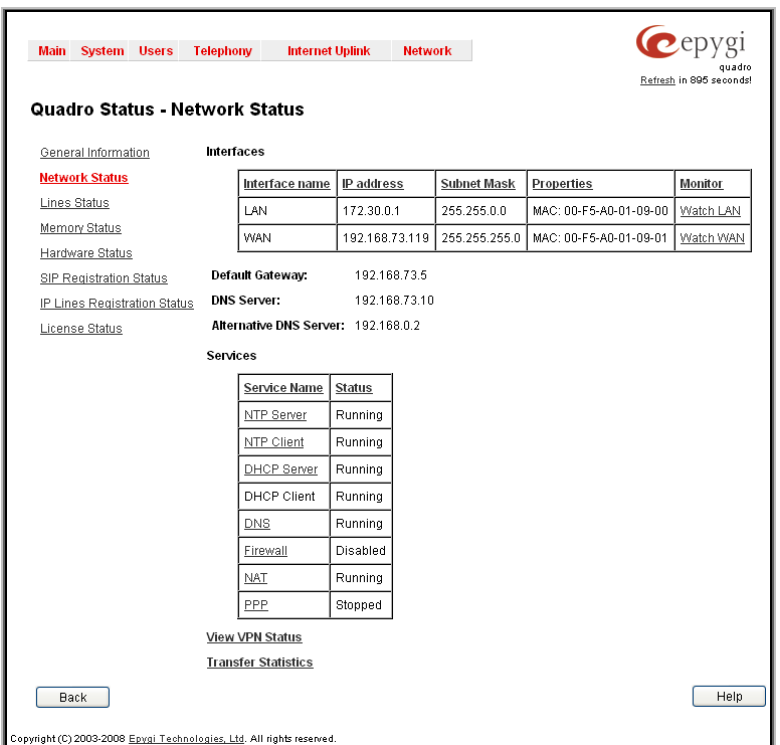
Main System Users Telephony Internet Uplink Network

epygi
quadro
Refresh in 895 seconds!

Quadro Status - Network Status

General Information
Network Status
Lines Status
Memory Status
Hardware Status
SIP Registration Status
IP Lines Registration Status
License Status

Interfaces

| Interface name | IP address | Subnet Mask | Properties | Monitor |
|---|---|---|---|---|
| LAN | 172.30.0.1 | 255.255.0.0 | MAC: 00-F5-A0-01-09-00 | Watch LAN |
| WAN | 192.168.73.119 | 255.255.255.0 | MAC: 00-F5-A0-01-09-01 | Watch WAN |

Default Gateway: 192.168.73.5
DNS Server: 192.168.73.10
Alternative DNS Server: 192.168.0.2

Services

| Service Name | Status |
|---|---|
| NTP Server | Running |
| NTP Client | Running |
| DHCP Server | Running |
| DHCP Client | Running |
| DNS | Running |
| Firewall | Disabled |
| NAT | Running |
| PPP | Stopped |

View VPN Status
Transfer Statistics

Back
Help

Copyright (C) 2003-2008 Epygi Technologies, Ltd. All rights reserved.